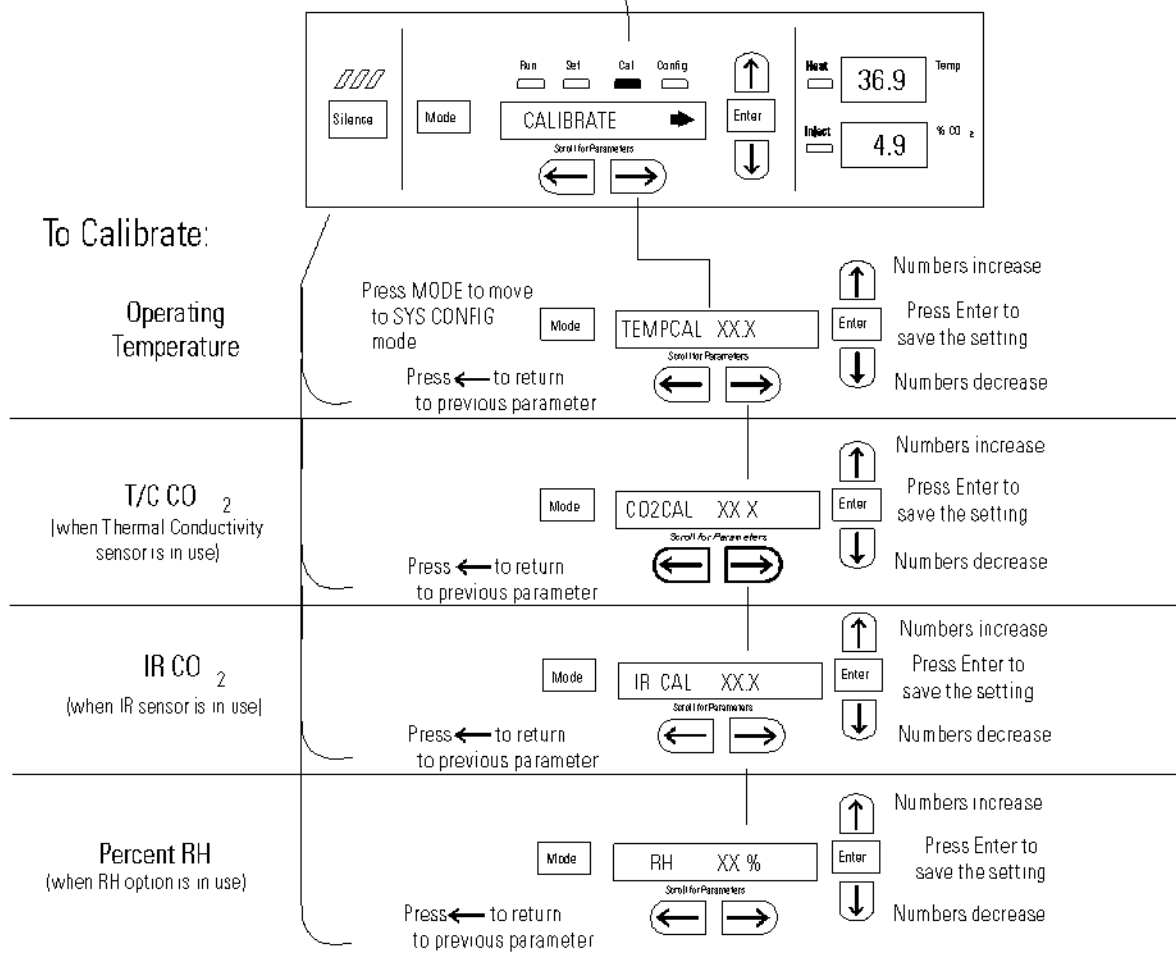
Silence

Mode

Run Set Cal Config

CALIBRATE

Scroll for Parameters

Enter

Heat

36.9

Temp

Inject

4.9

% $CO_2$

To Calibrate:

Operating Temperature

Press MODE to move to SYS CONFIG mode

Mode

TEMPCAL XX.X

Scroll for Parameters

Press ← to return to previous parameter

Numbers increase

Enter

Press Enter to save the setting

Numbers decrease

T/C $CO_2$
(when Thermal Conductivity sensor is in use)

Mode

CO2CAL XX.X

Scroll for Parameters

Press ← to return to previous parameter

Numbers increase

Enter

Press Enter to save the setting

Numbers decrease

IR $CO_2$
(when IR sensor is in use)

Mode

IR CAL XX.X

Scroll for Parameters

Press ← to return to previous parameter

Numbers increase

Enter

Press Enter to save the setting

Numbers decrease

Percent RH
(when RH option is in use)

Mode

RH XX %

Scroll for Parameters

Press ← to return to previous parameter

Numbers increase

Enter

Press Enter to save the setting

Numbers decrease